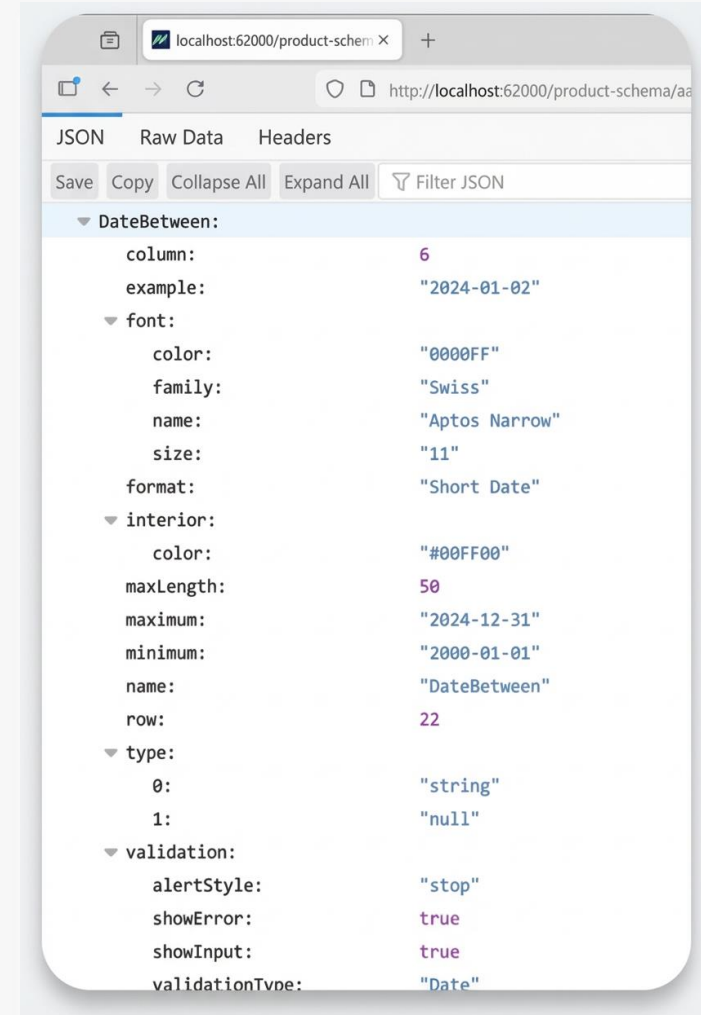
localhost:62000/product-schem ×
+

http://localhost:62000/product-schema/aa

JSON Raw Data Headers

Save Copy Collapse All Expand All Filter JSON

DateBetween:
column: 6
example: "2024-01-02"
font:
color: "0000FF"
family: "Swiss"
name: "Aptos Narrow"
size: "11"
format: "Short Date"
interior:
color: "#00FF00"
maxLength: 50
maximum: "2024-12-31"
minimum: "2000-01-01"
name: "DateBetween"
row: 22
type:
0: "string"
1: "null"
validation:
alertStyle: "stop"
showError: true
showInput: true
validationType: "Date"